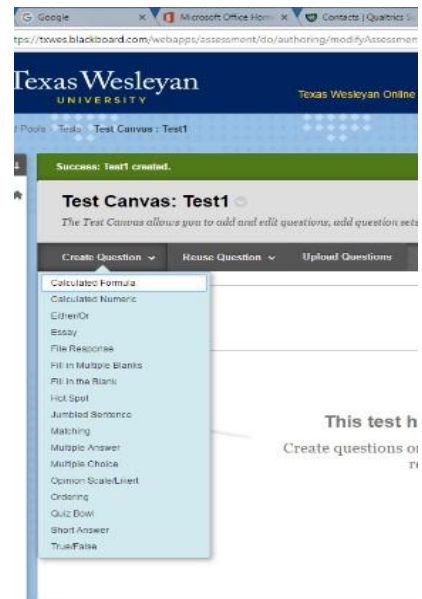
G Google × Microsoft Office Hom × Contacts | Qualtrics S

tps://txwes.blackboard.com/webapps/assessment/do/authoring/modifyAssessmen

Texas Wesleyan
UNIVERSITY

Texas Wesleyan Online

l Pools Tests Test Canvas : Test1

Success: Test1 created.

Test Canvas: Test1

The Test Canvas allows you to add and edit questions, add question sets

Create Question
Reuse Question
Upload Questions

Calculated Formula
Calculated Numeric
Either/Or
Essay
File Response
Fill in Multiple Blanks
Fill in the Blank
Hot Spot
Jumbled Sentence
Matching
Multiple Answer
Multiple Choice
Opinion Scale/Likert
Ordering
Quiz Bowl
Short Answer
True/False

This test h

Create questions o
r